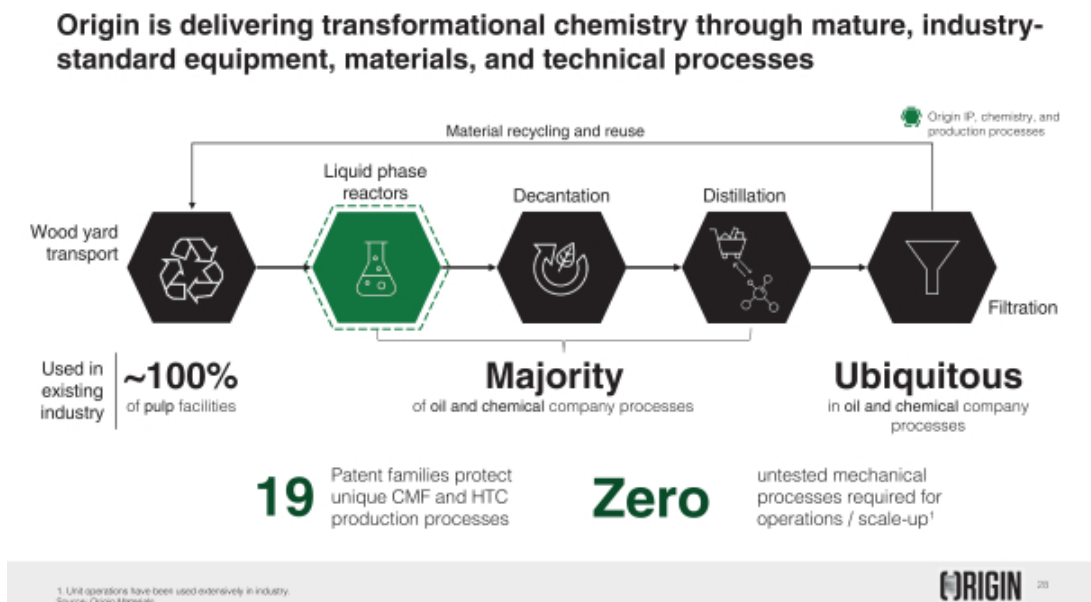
Origin is delivering transformational chemistry through mature, industry-standard equipment, materials, and technical processes

Origin IP, chemistry, and production processes

Material recycling and reuse

Wood yard transport

Liquid phase reactors

Decantation

Distillation

Filtration

Used in existing industry

~100%
of pulp facilities

Majority
of oil and chemical company processes

Ubiquitous
in oil and chemical company processes

19
Patent families protect unique CMF and HTC production processes

Zero
untested mechanical processes required for operations / scale-up¹

1. Unit operations have been used extensively in industry.
Source: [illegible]

ORIGIN 28